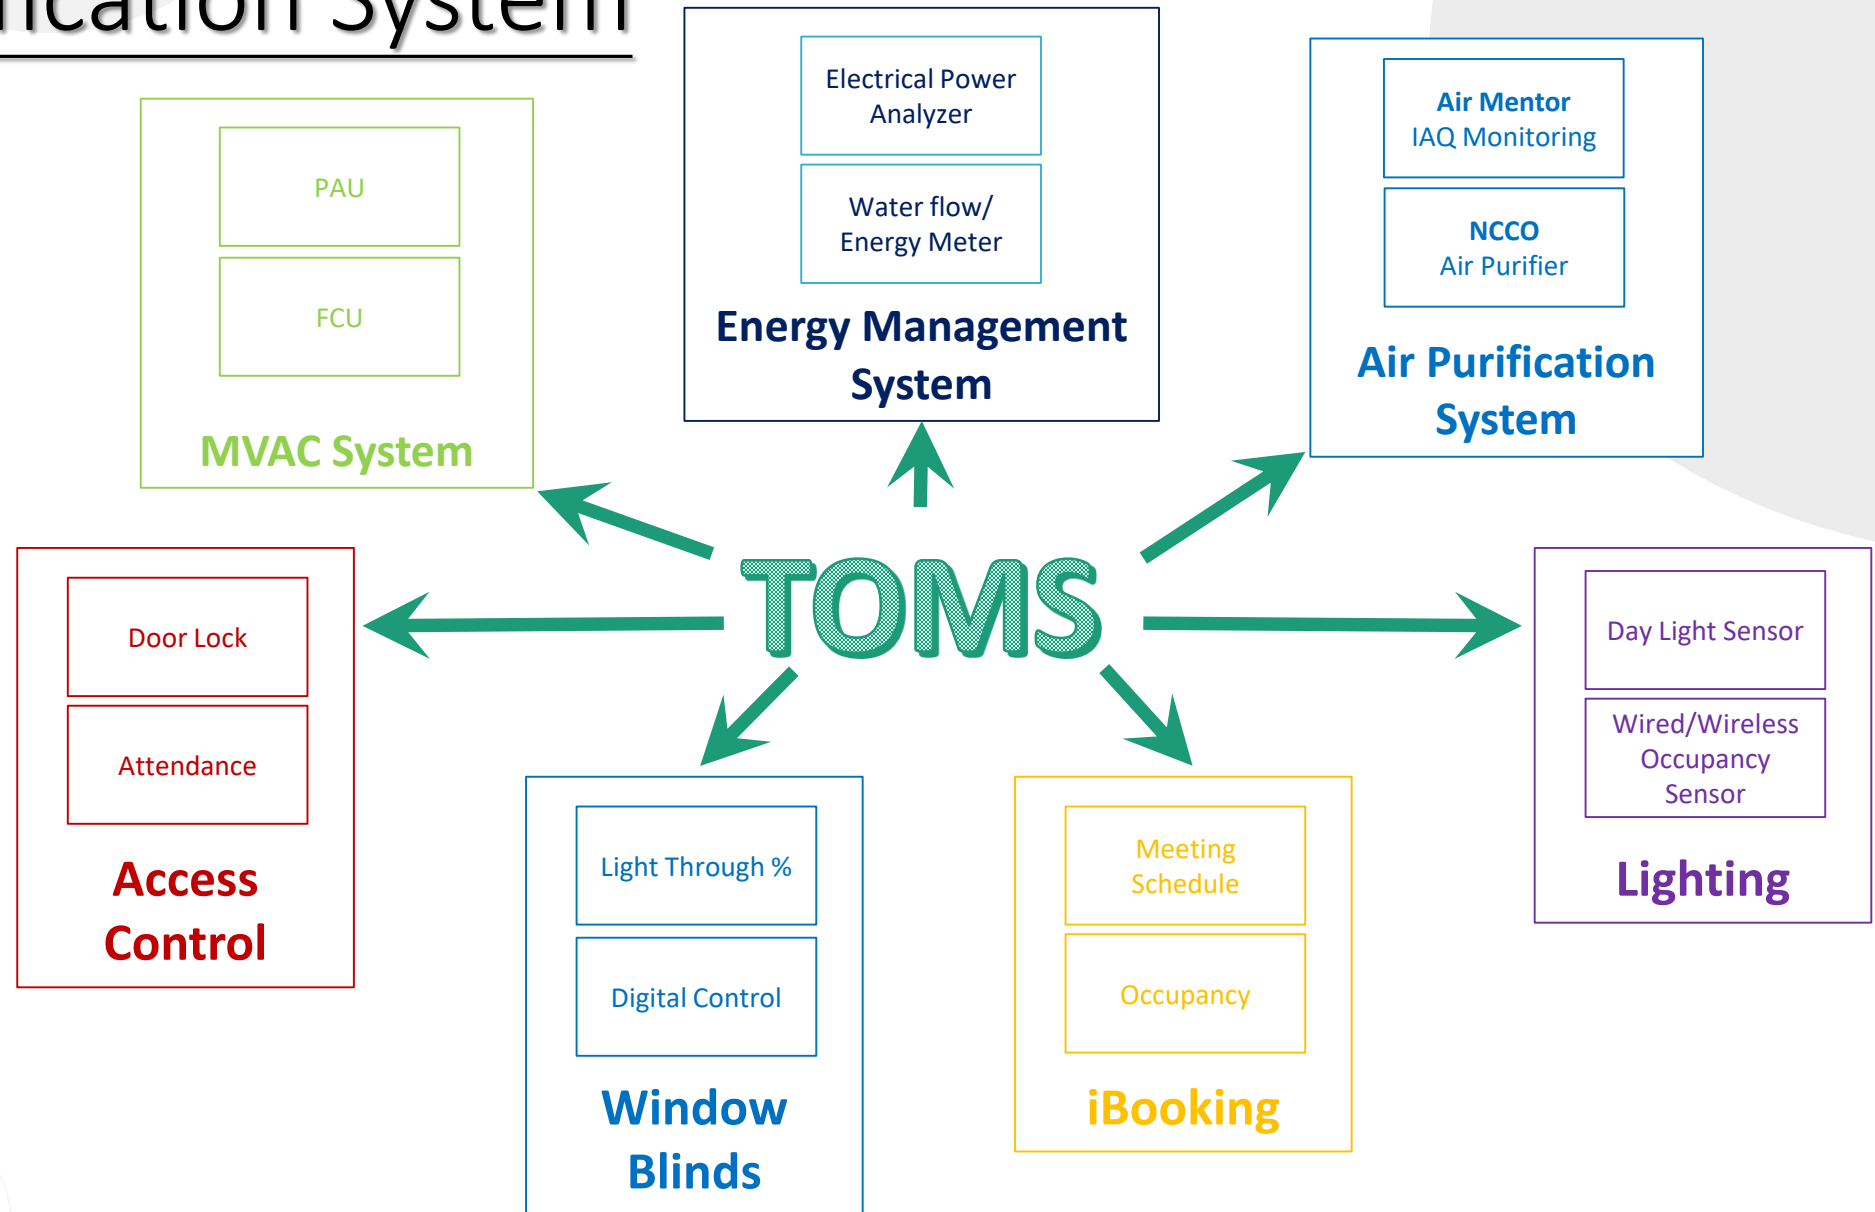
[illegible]ication System

PAU

FCU

MVAC System

Electrical Power Analyzer

Water flow/ Energy Meter

Energy Management System

Air Mentor IAQ Monitoring

NCCO Air Purifier

Air Purification System

TOMS

Door Lock

Attendance

Access Control

Day Light Sensor

Wired/Wireless Occupancy Sensor

Lighting

Light Through %

Digital Control

Window Blinds

Meeting Schedule

Occupancy

iBooking